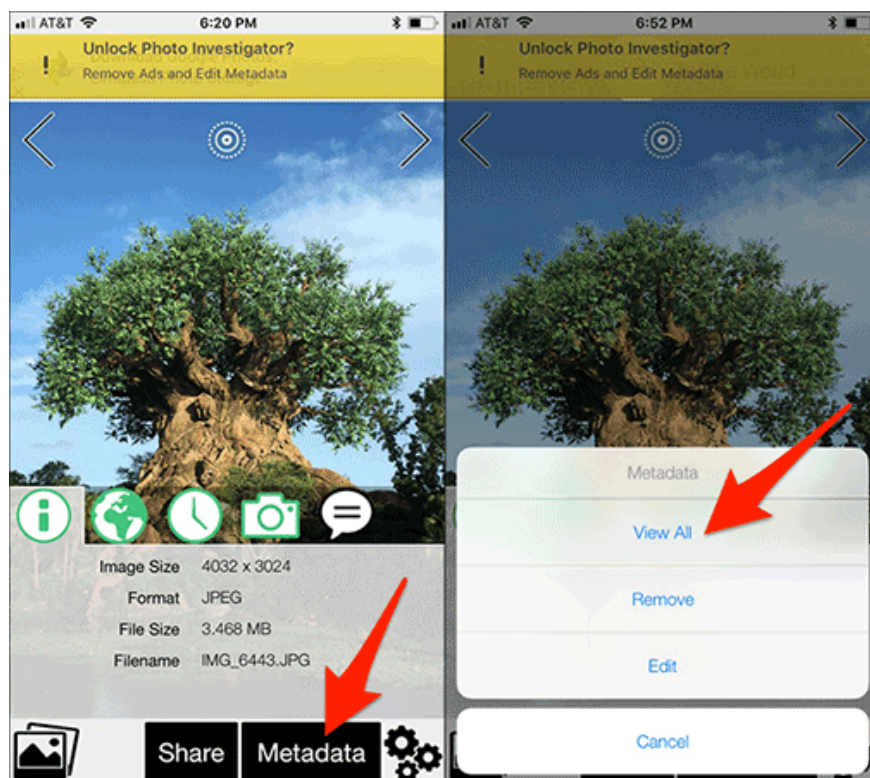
AT&T 6:20 PM

Unlock Photo Investigator?
Remove Ads and Edit Metadata

Image Size 4032 x 3024
Format JPEG
File Size 3.468 MB
Filename IMG_6443.JPG

Share
Metadata

AT&T 6:52 PM

Unlock Photo Investigator?
Remove Ads and Edit Metadata

Metadata
View All
Remove
Edit
Cancel